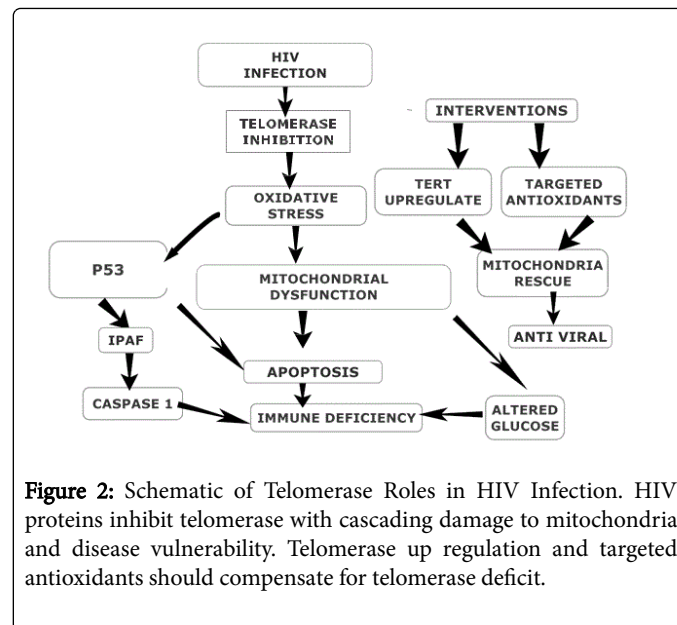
HIV INFECTION

TELOMERASE INHIBITION

OXIDATIVE STRESS

INTERVENTIONS

TERT UPREGULATE

TARGETED ANTIOXIDANTS

MITOCHONDRIA RESCUE

ANTI VIRAL

P53

MITOCHONDRIAL DYSFUNCTION

IPAF

APOPTOSIS

CASPASE 1

IMMUNE DEFICIENCY

ALTERED GLUCOSE

Figure 2: Schematic of Telomerase Roles in HIV Infection. HIV proteins inhibit telomerase with cascading damage to mitochondria and disease vulnerability. Telomerase up regulation and targeted antioxidants should compensate for telomerase deficit.